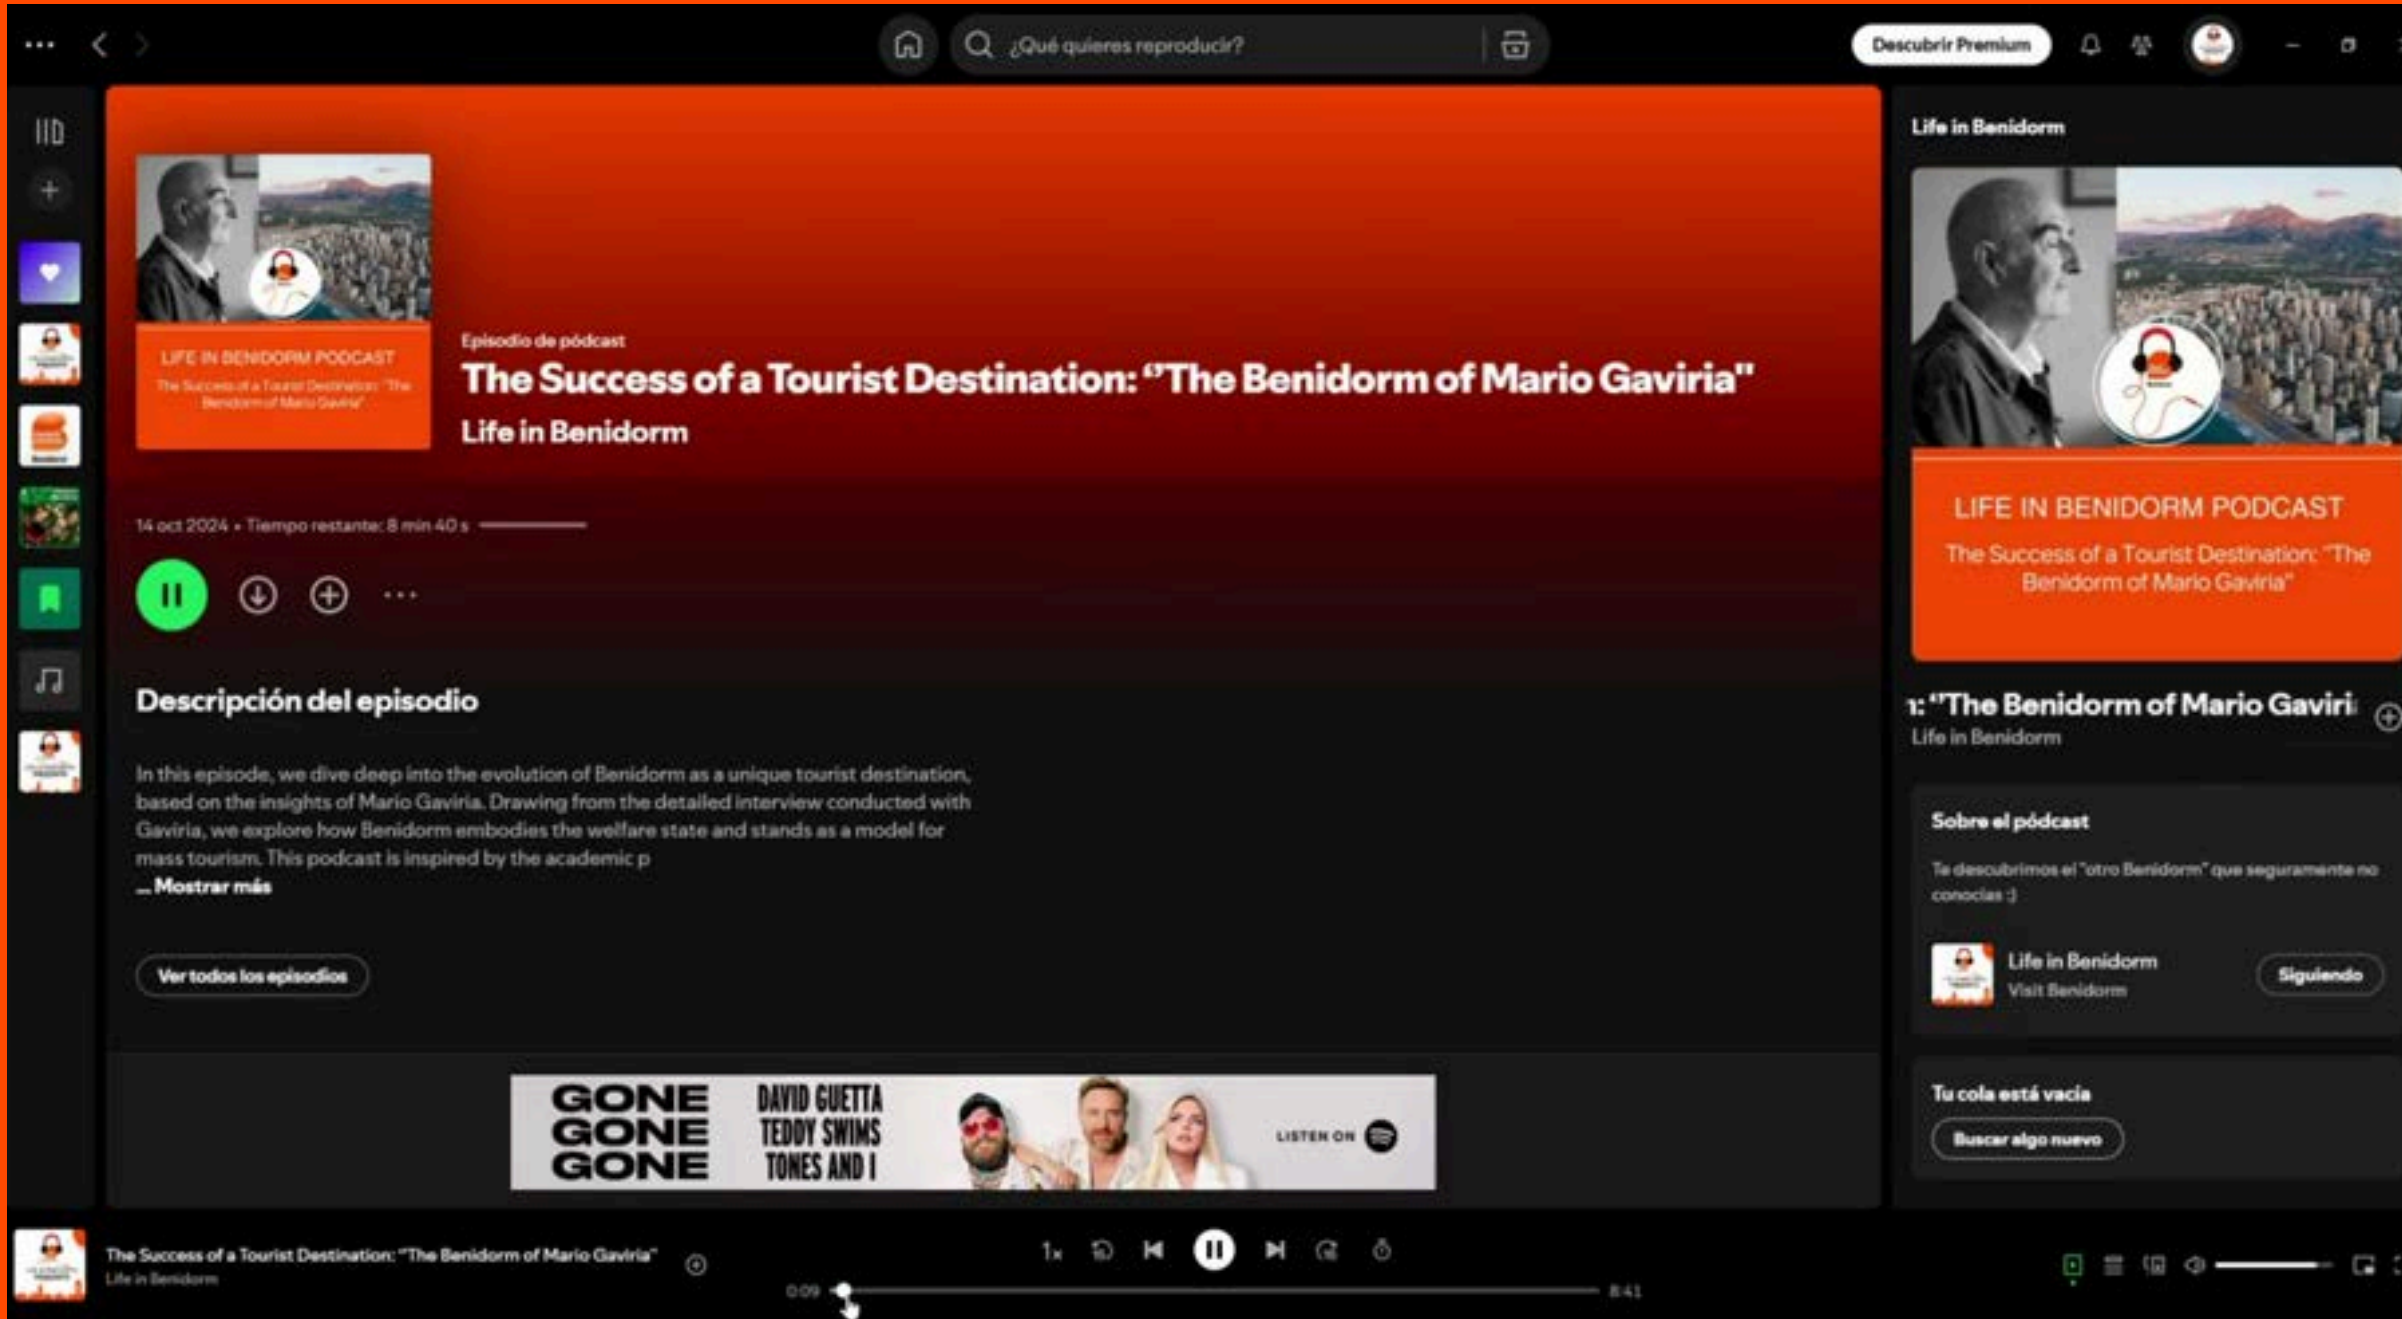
¿Qué quieres reproducir?

Descubrir Premium

LIFE IN BENIDORM PODCAST
The Success of a Tourist Destination: "The Benidorm of Mario Gaviria"

Episodio de pódcast
The Success of a Tourist Destination: "The Benidorm of Mario Gaviria"
Life in Benidorm

14 oct 2024 • Tiempo restante: 8 min 40 s

Descripción del episodio

In this episode, we dive deep into the evolution of Benidorm as a unique tourist destination, based on the insights of Mario Gaviria. Drawing from the detailed interview conducted with Gaviria, we explore how Benidorm embodies the welfare state and stands as a model for mass tourism. This podcast is inspired by the academic p
... Mostrar más

Ver todos los episodios

GONE GONE GONE
DAVID GUETTA TEDDY SWIMS TONES AND I
LISTEN ON

Life in Benidorm

LIFE IN BENIDORM PODCAST
The Success of a Tourist Destination: "The Benidorm of Mario Gaviria"

1: "The Benidorm of Mario Gaviri
Life in Benidorm

Sobre el pódcast
Te descubrimos el "otro Benidorm" que seguramente no conocías :)

Life in Benidorm
Visit Benidorm
Siguiendo

Tu cola está vacía
Buscar algo nuevo

The Success of a Tourist Destination: "The Benidorm of Mario Gaviria"
Life in Benidorm

1x
0:09
8:41